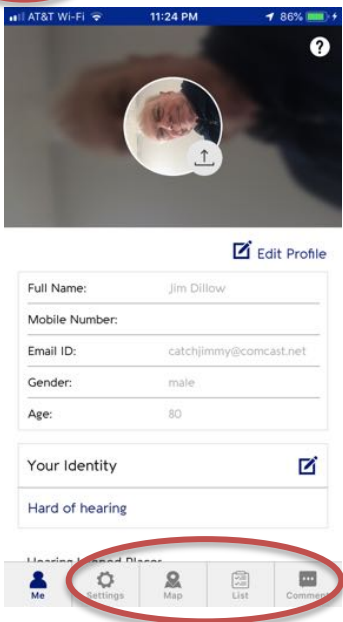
AT&T Wi-Fi 11:24 PM 86%

?

Edit Profile

Full Name: Jim Dillow

Mobile Number:

Email ID: catchjimmy@comcast.net

Gender: male

Age: 80

Your Identity

Hard of hearing

Hearing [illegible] Places

Me Settings Map List Comment